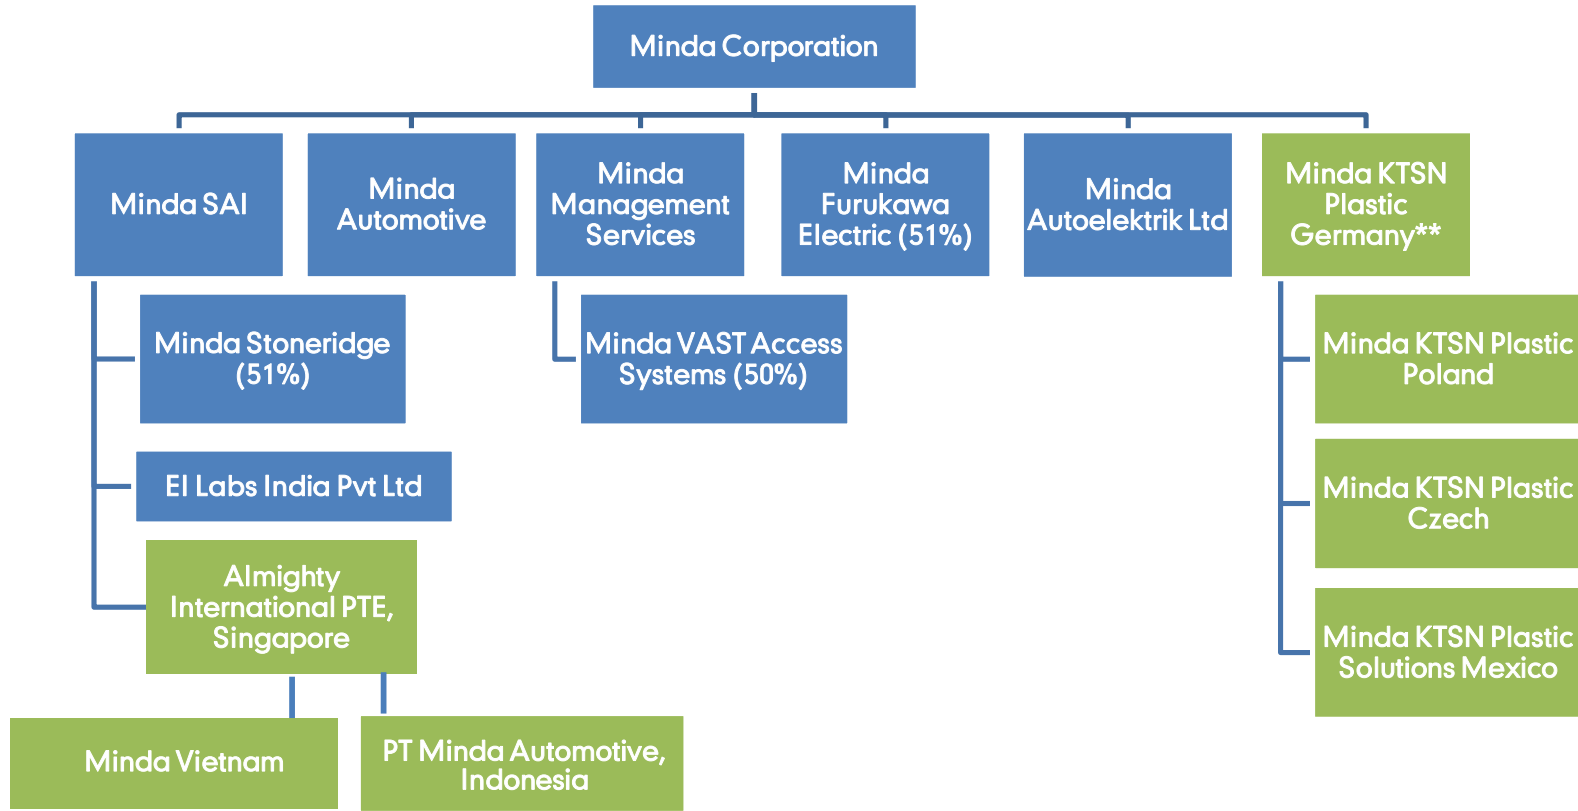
Minda Corporation

Minda SAI

Minda Automotive

Minda Management Services

Minda Furukawa Electric (51%)

Minda Autoelektrik Ltd

Minda KTSN Plastic Germany**

Minda Stoneridge (51%)

Minda VAST Access Systems (50%)

Minda KTSN Plastic Poland

EI Labs India Pvt Ltd

Minda KTSN Plastic Czech

Almighty International PTE, Singapore

Minda KTSN Plastic Solutions Mexico

Minda Vietnam

PT Minda Automotive, Indonesia